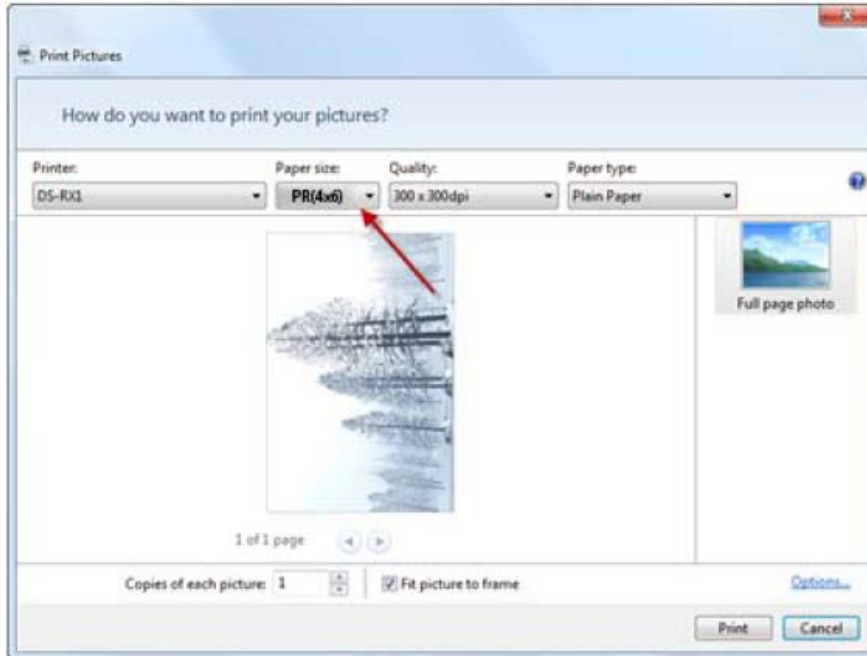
Print Pictures

How do you want to print your pictures?

Printer:
DS-RX1

Paper size:
PR(4x6)

Quality:
300 x 300dpi

Paper type:
Plain Paper

Full page photo

1 of 1 page

Copies of each picture: 1

Fit picture to frame

Options...

Print

Cancel